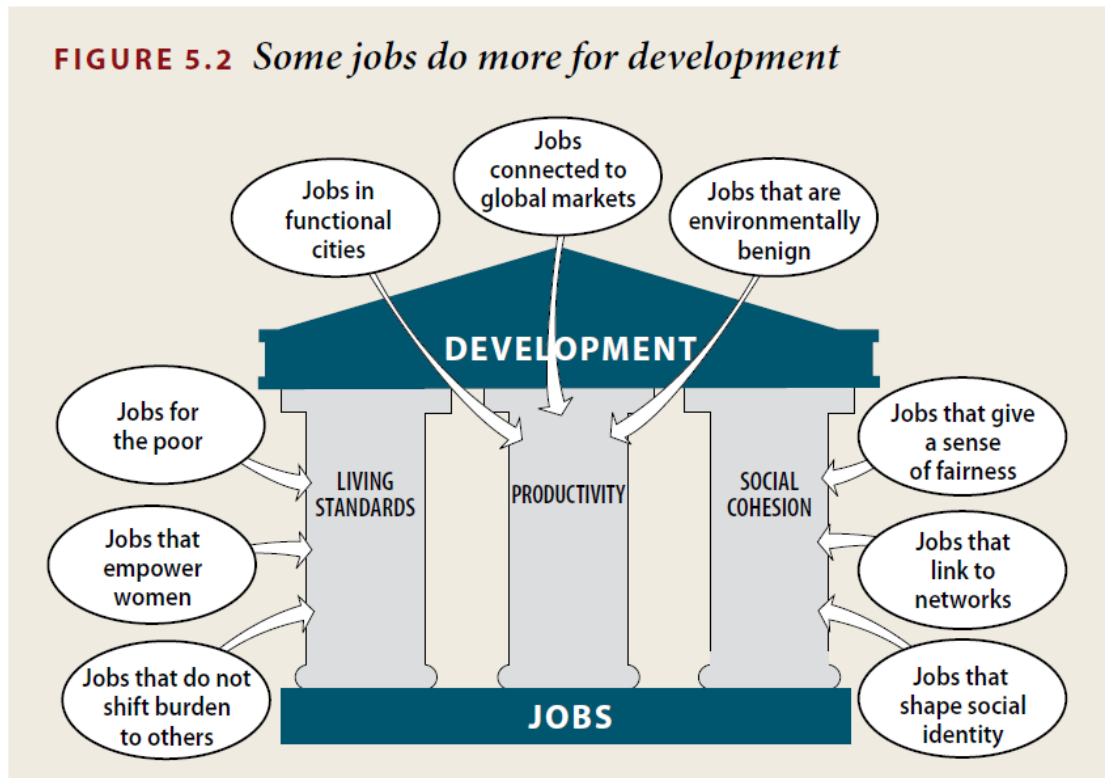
FIGURE 5.2 Some jobs do more for development

Jobs in functional cities

Jobs connected to global markets

Jobs that are environmentally benign

DEVELOPMENT

Jobs for the poor

Jobs that empower women

Jobs that do not shift burden to others

LIVING STANDARDS

PRODUCTIVITY

SOCIAL COHESION

Jobs that give a sense of fairness

Jobs that link to networks

Jobs that shape social identity

JOBS